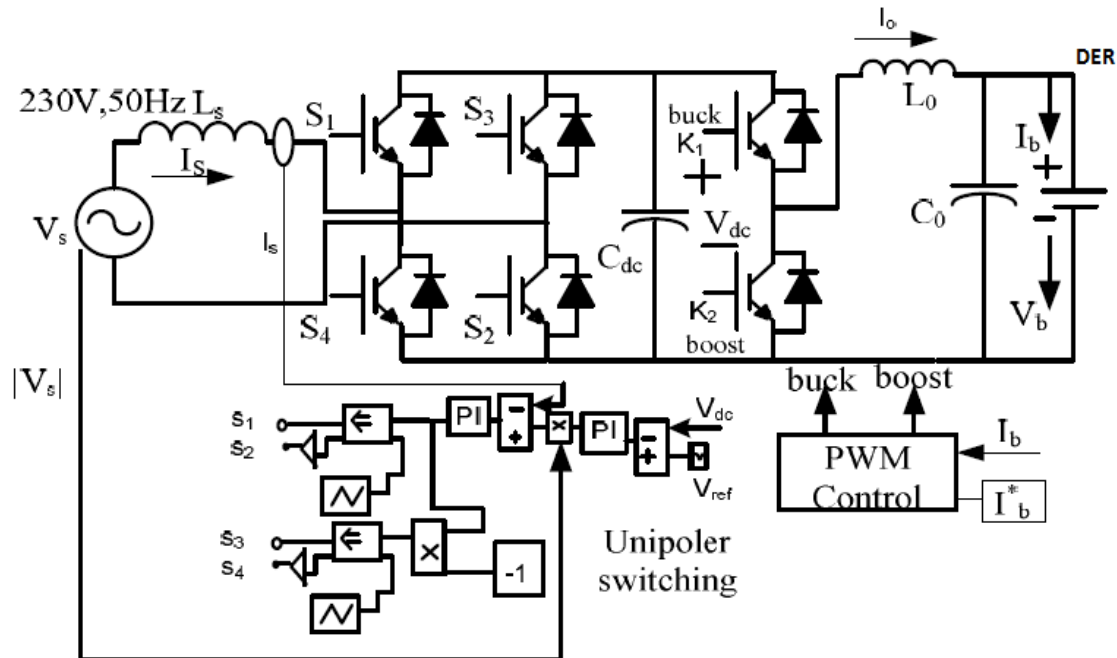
$I_o$

DER

230V,50Hz $L_s$

$S_1$

$S_3$

buck

$K_1$

+

$L_0$

$I_b$

+

$I_S$

$V_s$

$I_s$

$C_{dc}$

$V_{dc}$

$C_0$

-

$S_4$

$S_2$

$K_2$

boost

$V_b$

$|V_s|$

buck

boost

$s_1$

$s_2$

PI

-

+

×

PI

-

+

$V_{dc}$

$V_{ref}$

$I_b$

PWM Control

$I^*_b$

$s_3$

$s_4$

×

-1

Unipoler switching